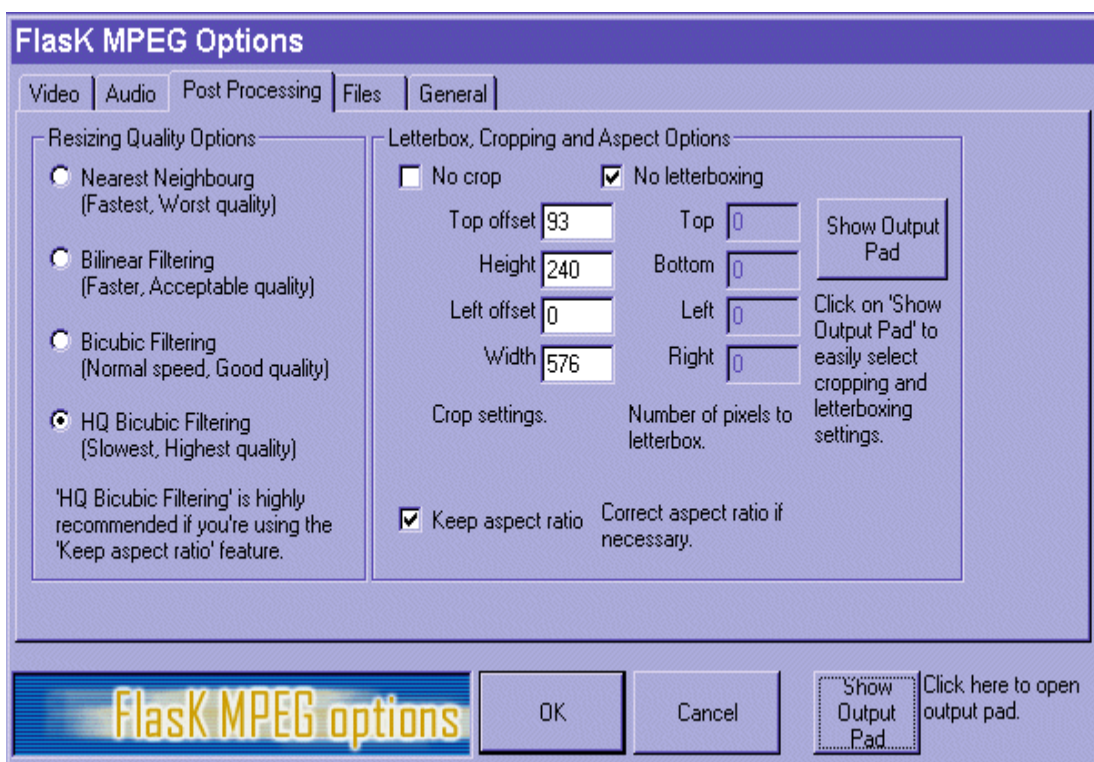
FlasK MPEG Options

Video | Audio | Post Processing | Files | General

Resizing Quality Options

Nearest Neighbourg (Fastest, Worst quality)

Bilinear Filtering (Faster, Acceptable quality)

Bicubic Filtering (Normal speed, Good quality)

HQ Bicubic Filtering (Slowest, Highest quality)

'HQ Bicubic Filtering' is highly recommended if you're using the 'Keep aspect ratio' feature.

Letterbox, Cropping and Aspect Options

No crop

No letterboxing

Top offset 93

Height 240

Left offset 0

Width 576

Top 0

Bottom 0

Left 0

Right 0

Show Output Pad

Click on 'Show Output Pad' to easily select cropping and letterboxing settings.

Crop settings.

Number of pixels to letterbox.

Keep aspect ratio

Correct aspect ratio if necessary.

FlasK MPEG options

OK

Cancel

Show Output Pad

Click here to open output pad.